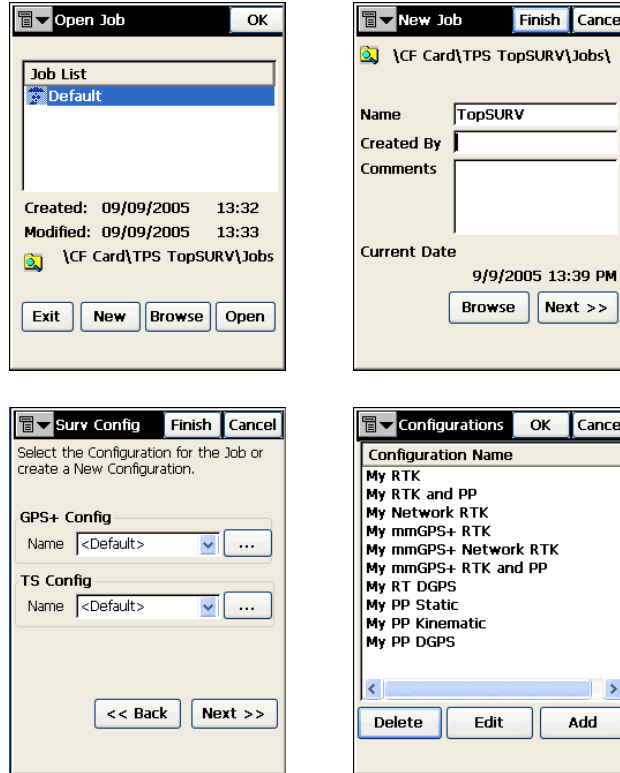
Open Job OK

Job List
Default

Created: 09/09/2005 13:32
Modified: 09/09/2005 13:33
\CF Card\TPS TopSURV\Jobs

Exit New Browse Open

New Job Finish Cance

\CF Card\TPS TopSURV\Jobs\

Name TopSURV
Created By
Comments

Current Date
9/9/2005 13:39 PM

Browse Next >>

Surv Config Finish Cancel

Select the Configuration for the Job or create a New Configuration.

GPS+ Config
Name <Default> ...

TS Config
Name <Default> ...

<< Back Next >>

Configurations OK Cance

Configuration Name
My RTK
My RTK and PP
My Network RTK
My mmGPS+ RTK
My mmGPS+ Network RTK
My mmGPS+ RTK and PP
My RT DGPS
My PP Static
My PP Kinematic
My PP DGPS

Delete Edit Add